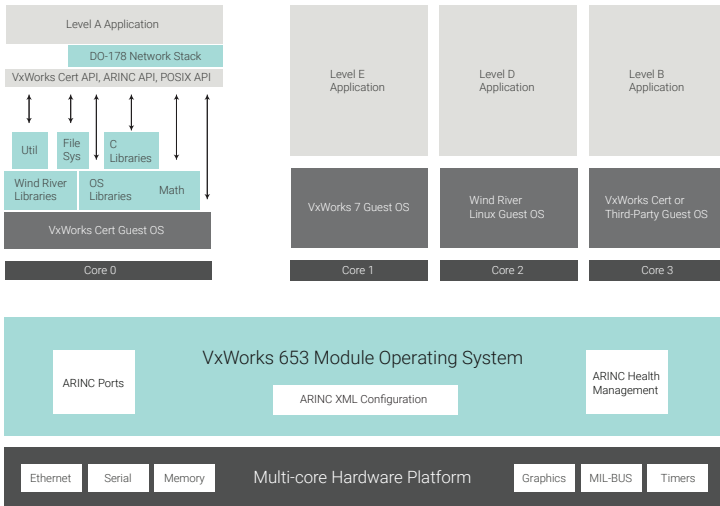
Level A Application

DO-178 Network Stack

VxWorks Cert API, ARINC API, POSIX API

Util

File Sys

C Libraries

Wind River Libraries

OS Libraries

Math

VxWorks Cert Guest OS

Core 0

Level E Application

VxWorks 7 Guest OS

Core 1

Level D Application

Wind River Linux Guest OS

Core 2

Level B Application

VxWorks Cert or Third-Party Guest OS

Core 3

VxWorks 653 Module Operating System

ARINC Ports

ARINC XML Configuration

ARINC Health Management

Ethernet

Serial

Memory

Multi-core Hardware Platform

Graphics

MIL-BUS

Timers